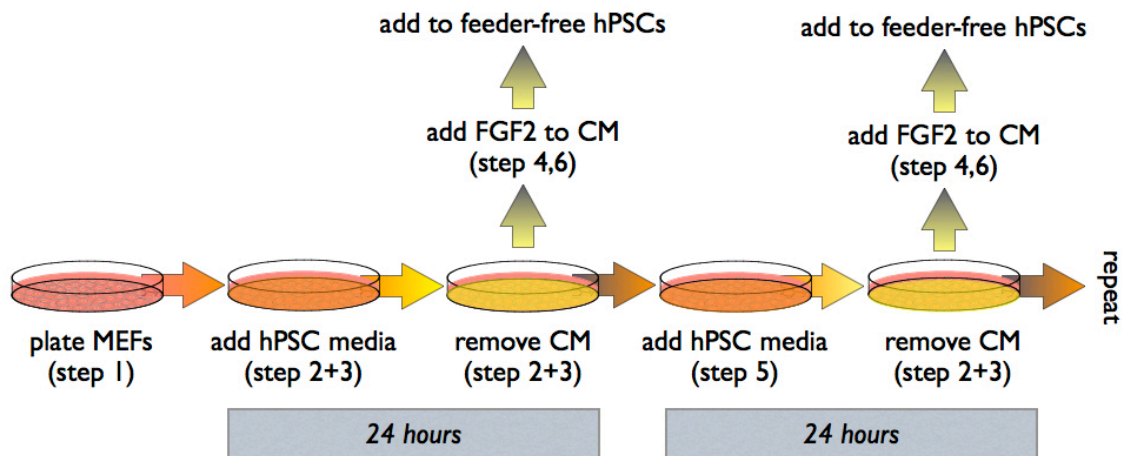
add to feeder-free hPSCs

add FGF2 to CM (step 4,6)

add to feeder-free hPSCs

add FGF2 to CM (step 4,6)

repeat

plate MEFs (step 1)

add hPSC media (step 2+3)

remove CM (step 2+3)

add hPSC media (step 5)

remove CM (step 2+3)

24 hours

24 hours